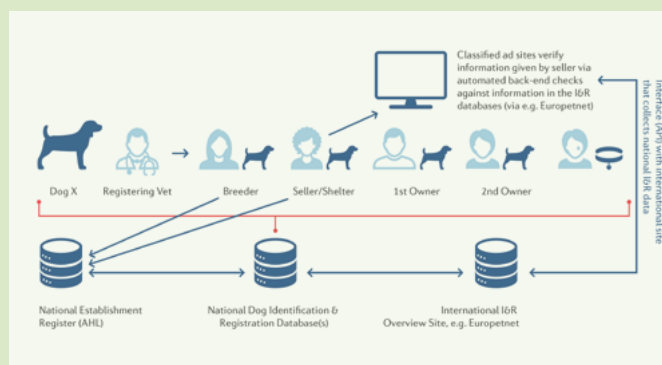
Classified ad sites verify information given by seller via automated back-end checks against information in the I&R databases (via e.g. Europetnet)

Interface (API) with international site that collects national I&R data

Dog X

Registering Vet

Breeder

Seller/Shelter

1st Owner

2nd Owner

National Establishment Register (AHL)

National Dog Identification & Registration Database(s)

International I&R Overview Site, e.g. Europetnet